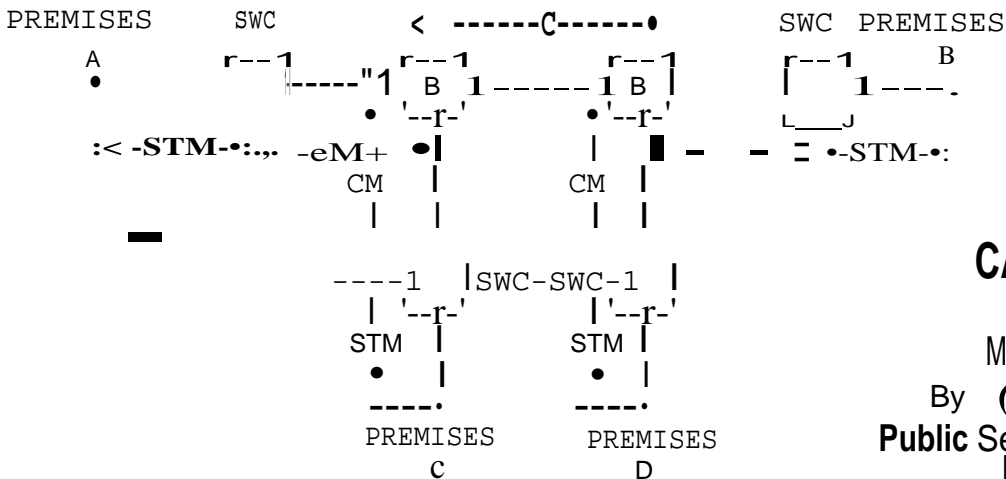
PREMISES SWC < ------C------• SWC PREMISES

A B

• r--1 r--1 r--1 r--1

|-----"1 B 1 -----1 B | | 1 ---.

• '--r-' •'--r-' └___┘

:< -STM-•:.,. -eM+ •| | | - - ⁼ •-STM-•:

CM | CM |

| | | |

----1 |SWC-SWC-1 |

| '--r-' |'--r-'

STM | STM |

• | • |

----• ----•

PREMISES PREMISES

C D

CA

M

By (

Public Se

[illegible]